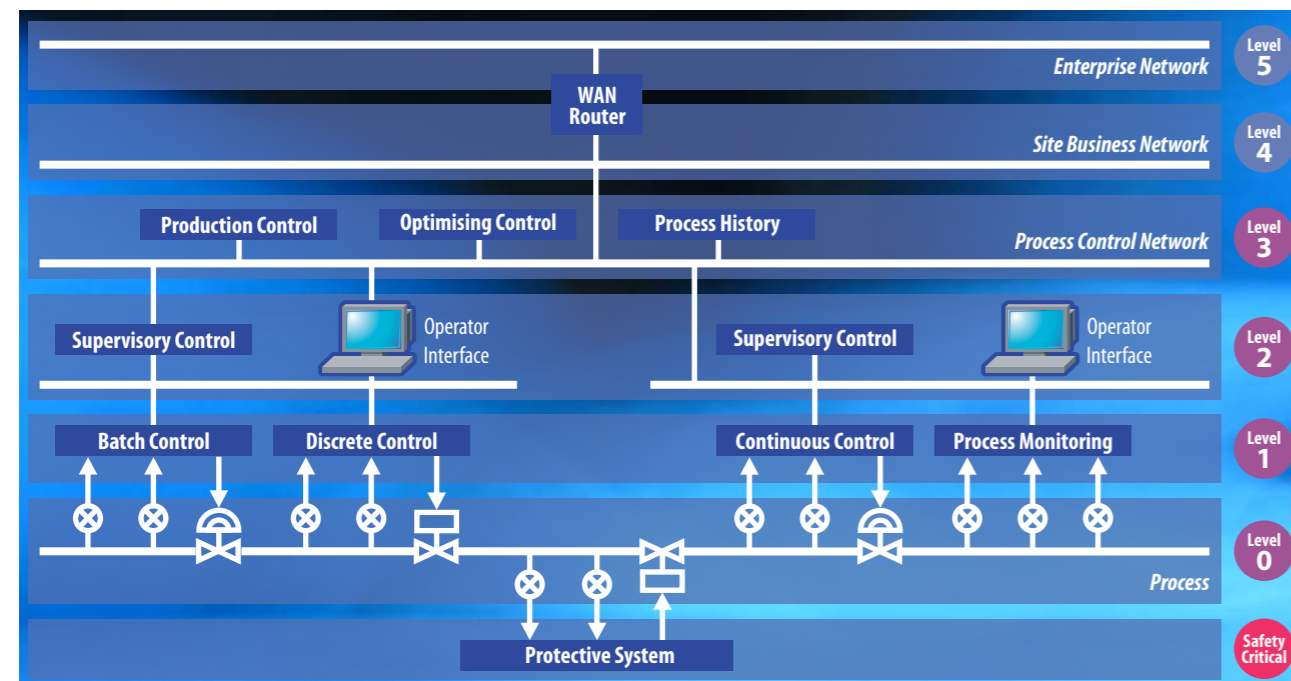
Level 5
Enterprise Network
WAN Router
Level 4
Site Business Network
Production Control
Optimising Control
Process History
Level 3
Process Control Network
Supervisory Control
Operator Interface
Supervisory Control
Operator Interface
Level 2
Batch Control
Discrete Control
Continuous Control
Process Monitoring
Level 1
Level 0
Process
Protective System
Safety Critical